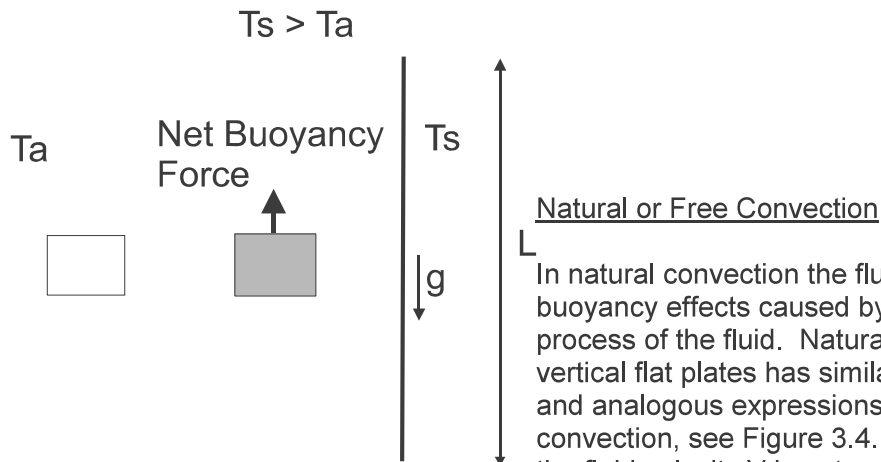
Ts > Ta

Ta

Net Buoyancy Force

Ts

g

L

Natural or Free Convection

In natural convection the flu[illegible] buoyancy effects caused by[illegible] process of the fluid. Natura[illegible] vertical flat plates has simila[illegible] and analogous expressions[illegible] convection, see Figure 3.4.

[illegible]